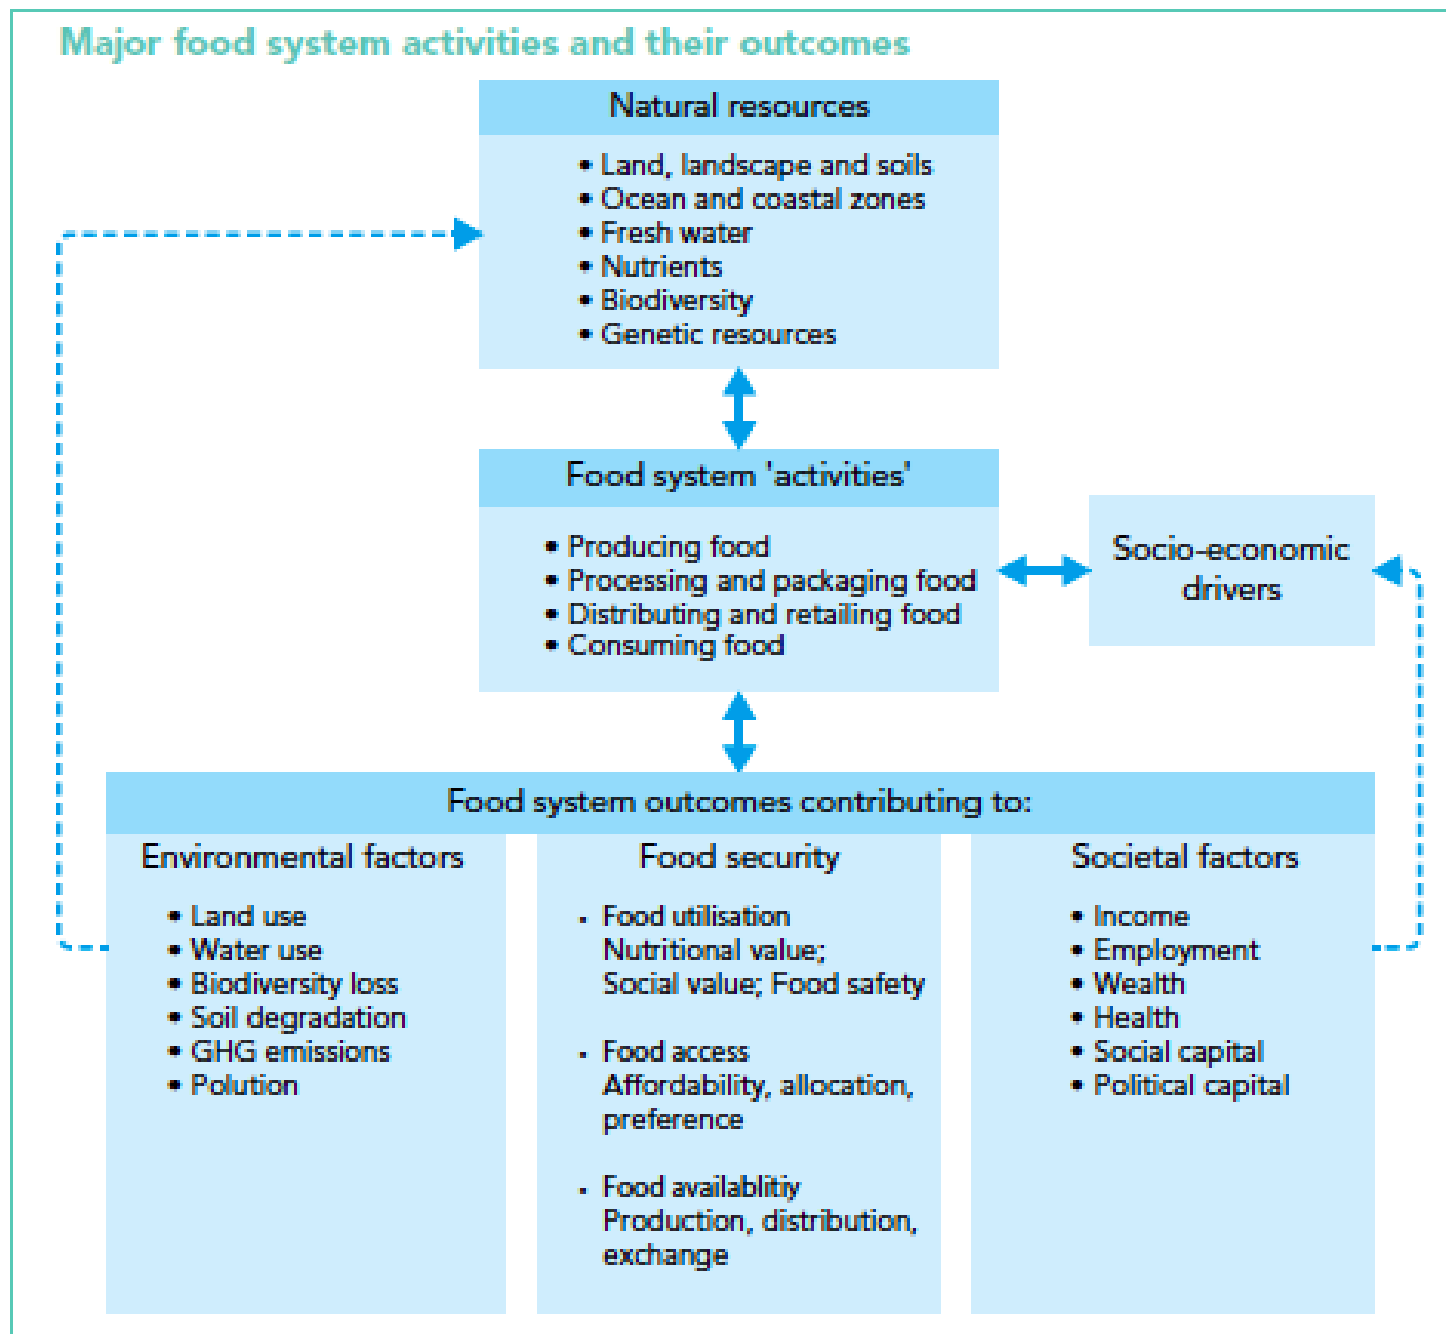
Major food system activities and their outcomes

Natural resources

• Land, landscape and soils
• Ocean and coastal zones
• Fresh water
• Nutrients
• Biodiversity
• Genetic resources

Food system 'activities'

• Producing food
• Processing and packaging food
• Distributing and retailing food
• Consuming food

Socio-economic drivers

Food system outcomes contributing to:

Environmental factors

• Land use
• Water use
• Biodiversity loss
• Soil degradation
• GHG emissions
• Polution

Food security

• Food utilisation Nutritional value; Social value; Food safety

• Food access Affordability, allocation, preference

• Food availablitiy Production, distribution, exchange

Societal factors

• Income
• Employment
• Wealth
• Health
• Social capital
• Political capital